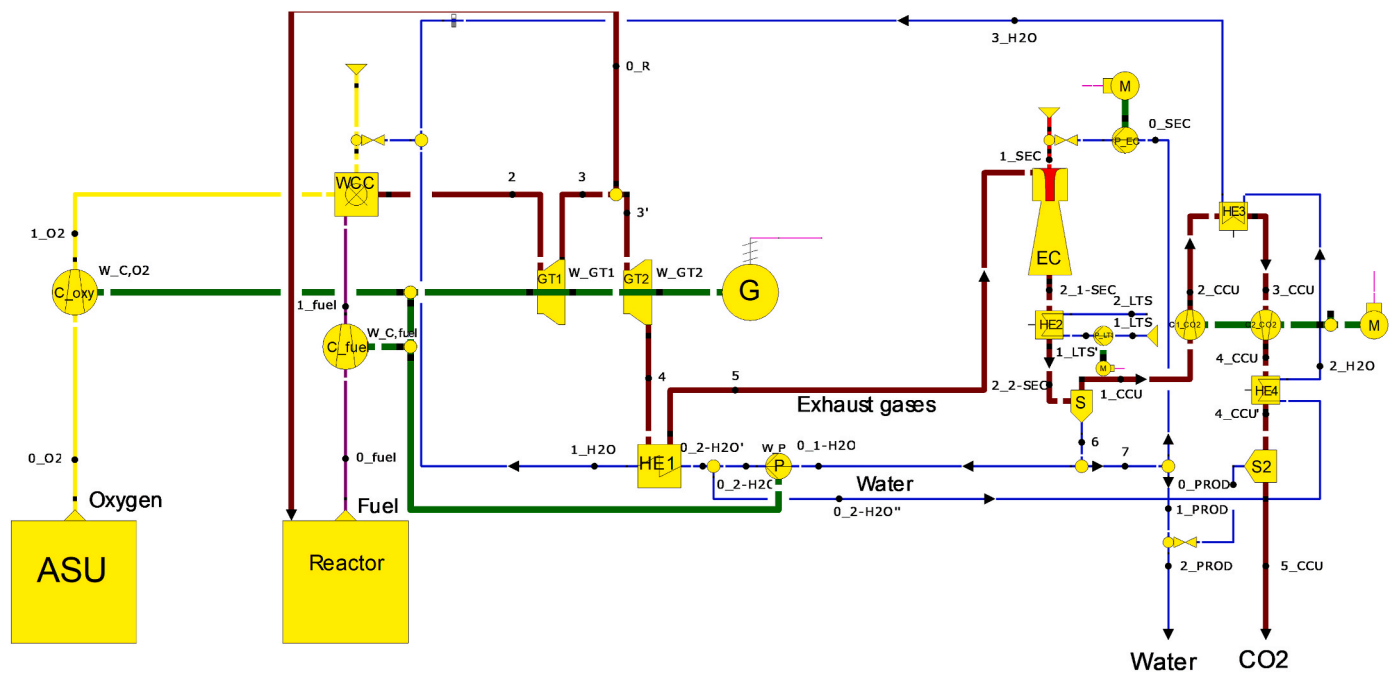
3_H2O

0_R

M

0_SEC

P_EC

1_SEC

WCC

2

3

3'

HE3

1_O2

W_C,O2

C_oxy

GT1

W_GT1

GT2

W_GT2

G

EC

2_1-SEC

2_LTS

2_CCU

3_CCU

1_fuel

W_C,fuel

C_fuel

HE2

1_LTS

P_LTS

1_LTS'

C1_CO2

C2_CO2

M

M

4_CCU

2_H2O

4

5

2_2-SEC

1_CCU

HE4

Exhaust gases

S

4_CCU'

6

0_O2

0_fuel

1_H2O

0_2-H2O'

W_P

0_1-H2O

7

S2

HE1

P

0_2-H2O

0_PROD

Oxygen

Fuel

Water

0_2-H2O''

1_PROD

ASU

Reactor

2_PROD

5_CCU

Water

CO2